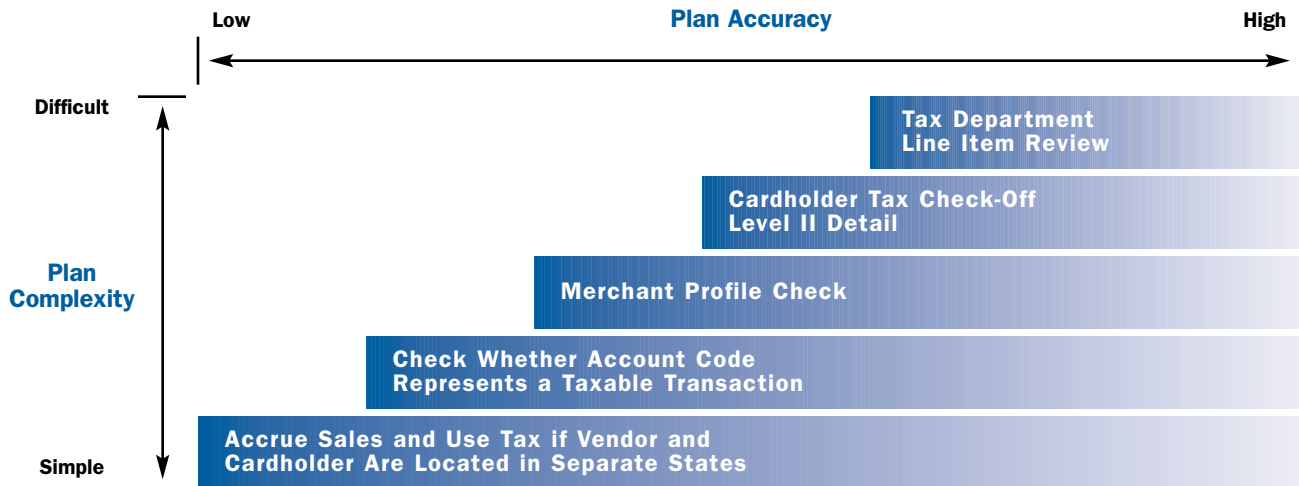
Low

Plan Accuracy

High

Difficult

Plan Complexity

Simple

Tax Department
Line Item Review

Cardholder Tax Check-Off
Level II Detail

Merchant Profile Check

Check Whether Account Code
Represents a Taxable Transaction

Accrue Sales and Use Tax if Vendor and
Cardholder Are Located in Separate States